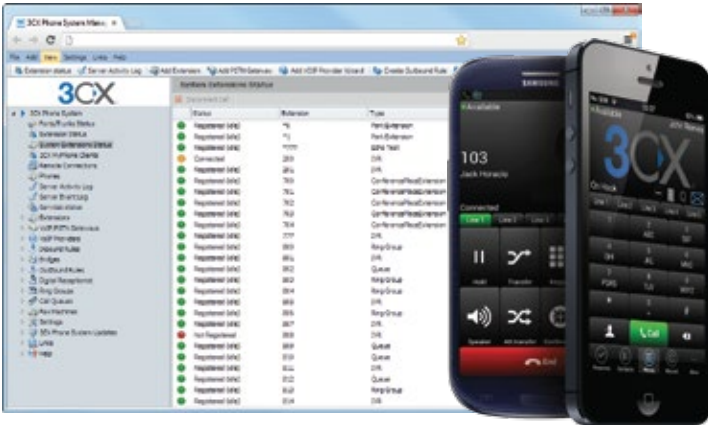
3CX Phone System Manag ×

File Add View Settings Links Help

Extension status | Server Activity Log | Add Extension | Add PSTN Gateway | Add VOIP Provider Wizard | Create Outbound Rule

3CX

System Extension Status

Disconnect call

3CX Phone System
Ports/Trunks Status
Extension Status
System Extension Status
3CX MyPhone Clients
Remote Connections
Phones
Server Activity Log
Server Event Log
Services status
Extensions
VoIP PSTN Gateways
VOIP Providers
Inbound Rules
Bridges
Outbound Rules
Digital Receptionist
Ring Groups
Call Queues
Fax Machines
Settings
3CX Phone System Updates
Links
Help

| Status | Extension | Type |
|---|---|---|
| Registered (Idle) | *6 | Park Extension |
| Registered (Idle) | *1 | Park Extension |
| Registered (Idle) | ***** | Echo Test |
| Connected | 800 | IVR |
| Registered (Idle) | 801 | IVR |
| Registered (Idle) | 700 | ConferenceRoomExtension |
| Registered (Idle) | 701 | ConferenceRoomExtension |
| Registered (Idle) | 702 | ConferenceRoomExtension |
| Registered (Idle) | 703 | ConferenceRoomExtension |
| Registered (Idle) | 704 | ConferenceRoomExtension |
| Registered (Idle) | 777 | IVR |
| Registered (Idle) | 800 | Ring Group |
| Registered (Idle) | 801 | Ring Group |
| Registered (Idle) | 802 | Queue |
| Registered (Idle) | 803 | Ring Group |
| Registered (Idle) | 804 | Ring Group |
| Registered (Idle) | 805 | IVR |
| Registered (Idle) | 806 | Ring Group |
| Registered (Idle) | 807 | IVR |
| Not Registered | 808 | IVR |
| Registered (Idle) | 809 | Queue |
| Registered (Idle) | 810 | Queue |
| Registered (Idle) | 811 | IVR |
| Registered (Idle) | 812 | Queue |
| Registered (Idle) | 813 | Ring Group |
| Registered (Idle) | 814 | IVR |

SAMSUNG
Available
103
Jack Horacio
Connected
Line 1 Line 2 Line 3
Hold Transfer
Speaker Att.transfer
End

Available 3CX Phone
3CX
On Hook
Line 1 Line 2
1 2 ABC 3 DEF
4 GHI 5 JKL 6 MNO
7 PQRS 8 TUV 9 WXYZ
* 0 #
Call